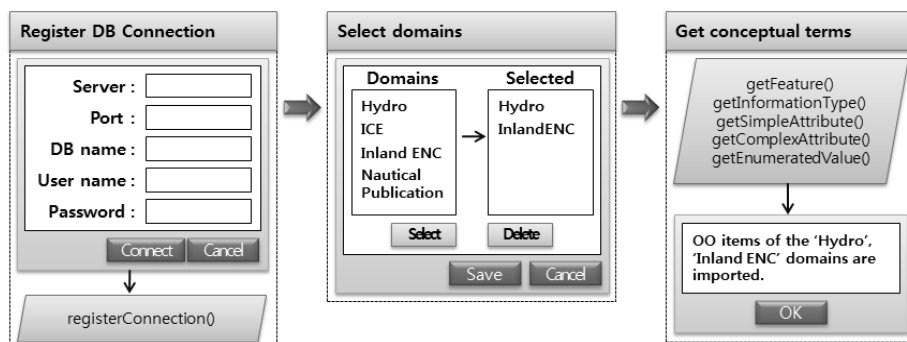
Register DB Connection

Server :

Port :

DB name :

User name :

Password :

Connect Cancel

registerConnection()

Select domains

Domains

Hydro
ICE
Inland ENC
Nautical Publication

Selected

Hydro
InlandENC

Select Delete

Save Cancel

Get conceptual terms

getFeature()
getInformationType()
getSimpleAttribute()
getComplexAttribute()
getEnumeratedValue()

OO items of the 'Hydro', 'Inland ENC' domains are imported.

OK